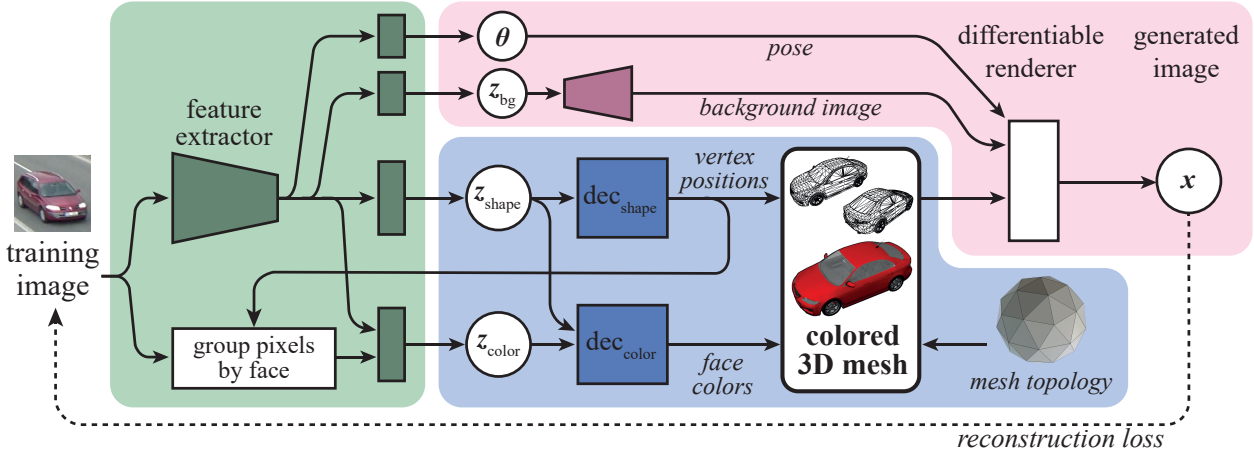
feature extractor

$\theta$

pose

differentiable renderer

generated image

$z_{bg}$

background image

training image

$z_{shape}$

$dec_{shape}$

vertex positions

$x$

group pixels by face

$z_{color}$

$dec_{color}$

face colors

colored 3D mesh

mesh topology

reconstruction loss